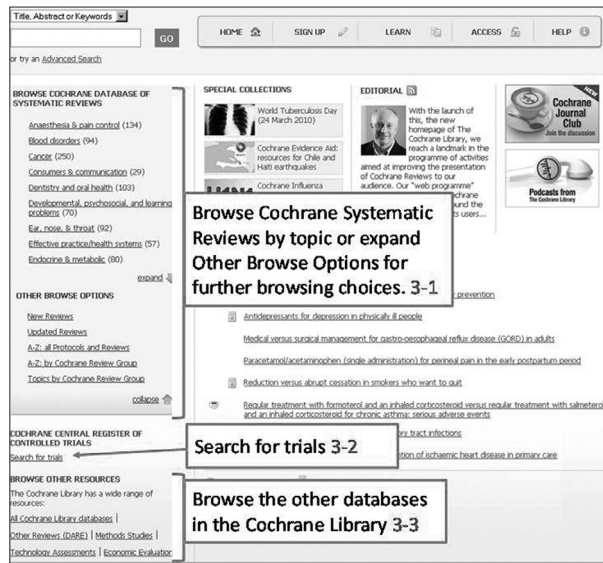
Title, Abstract or Keywords

GO

or try an Advanced Search

HOME SIGN UP LEARN ACCESS HELP

BROWSE COCHRANE DATABASE OF SYSTEMATIC REVIEWS

Anaesthesia & pain control (134)
Blood disorders (94)
Cancer (250)
Consumers & communication (29)
Dentistry and oral health (103)
Developmental, psychosocial, and learning problems (70)
Ear, nose, & throat (92)
Effective practice/health systems (57)
Endocrine & metabolic (80)

expand

OTHER BROWSE OPTIONS

New Reviews
Updated Reviews
A-Z: all Protocols and Reviews
A-Z: by Cochrane Review Group
Topics by Cochrane Review Group

collapse

COCHRANE CENTRAL REGISTER OF CONTROLLED TRIALS
Search for trials

BROWSE OTHER RESOURCES
The Cochrane Library has a wide range of resources:
All Cochrane Library databases | Other Reviews (DARE) | Methods Studies | Technology Assessments | Economic Evaluation

SPECIAL COLLECTIONS

World Tuberculosis Day (24 March 2010)

Cochrane Evidence Aid: resources for Chile and Haiti earthquakes

Cochrane Influenza

EDITORIAL

With the launch of this, the new homepage of The Cochrane Library, we reach a landmark in the programme of activities aimed at improving the presentation of Cochrane Reviews to our audience. Our "web programme" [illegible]chrane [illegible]und the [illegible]ts users...

Cochrane Journal Club
Join the discussion

Podcasts from The Cochrane Library

Browse Cochrane Systematic Reviews by topic or expand Other Browse Options for further browsing choices. 3-1

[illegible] prevention

Antidepressants for depression in physically ill people

Medical versus surgical management for gastro-oesophageal reflux disease (GORD) in adults

Paracetamol/acetaminophen (single administration) for perineal pain in the early postpartum period

Reduction versus abrupt cessation in smokers who want to quit

Regular treatment with formoterol and an inhaled corticosteroid versus regular treatment with salmeterol and an inhaled corticosteroid for chronic asthma: serious adverse events

Search for trials 3-2

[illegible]ry tract infections

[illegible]tion of ischaemic heart disease in primary care

Browse the other databases in the Cochrane Library 3-3